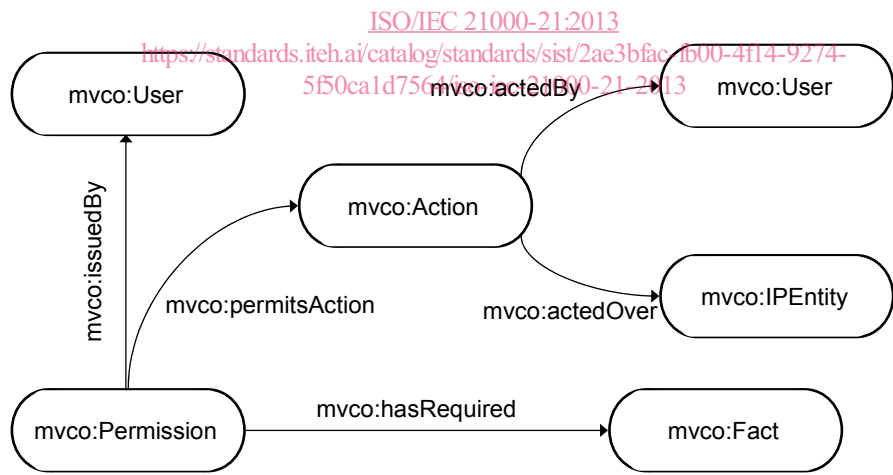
ISO/IEC 21000-21:2013
https://standards.iteh.ai/catalog/standards/sist/2ae3bfac-f600-4f14-9274-5f50ca1d7564/iso-iec-21000-21-2013

mvco:User

mvco:actedBy

mvco:User

mvco:issuedBy

mvco:Action

mvco:permitsAction

mvco:actedOver

mvco:IPEntity

mvco:hasRequired

mvco:Permission

mvco:Fact